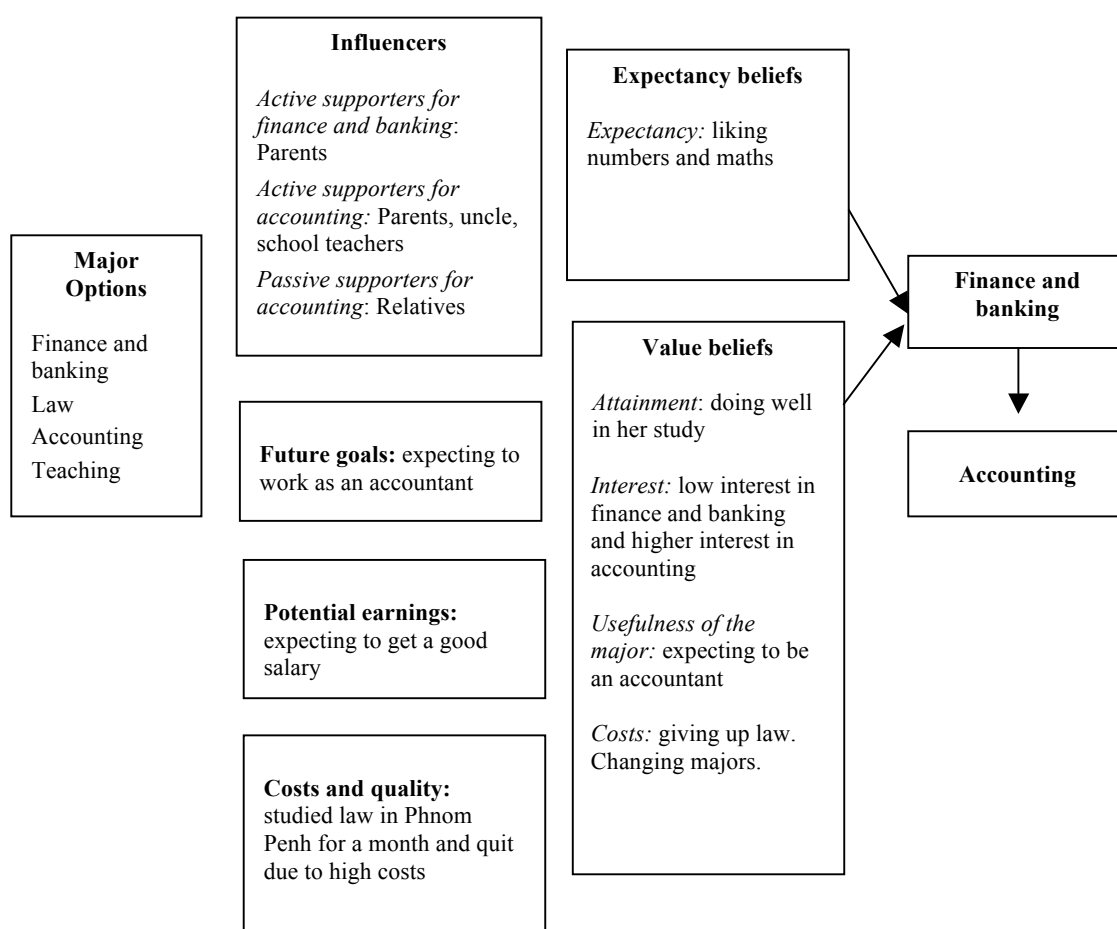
Major Options

Finance and banking
Law
Accounting
Teaching

Influencers

*Active supporters for finance and banking*: Parents

*Active supporters for accounting:* Parents, uncle, school teachers

*Passive supporters for accounting*: Relatives

**Future goals:** expecting to work as an accountant

**Potential earnings:** expecting to get a good salary

**Costs and quality:** studied law in Phnom Penh for a month and quit due to high costs

Expectancy beliefs

*Expectancy:* liking numbers and maths

Value beliefs

*Attainment*: doing well in her study

*Interest:* low interest in finance and banking and higher interest in accounting

*Usefulness of the major:* expecting to be an accountant

*Costs:* giving up law. Changing majors.

Finance and banking

Accounting